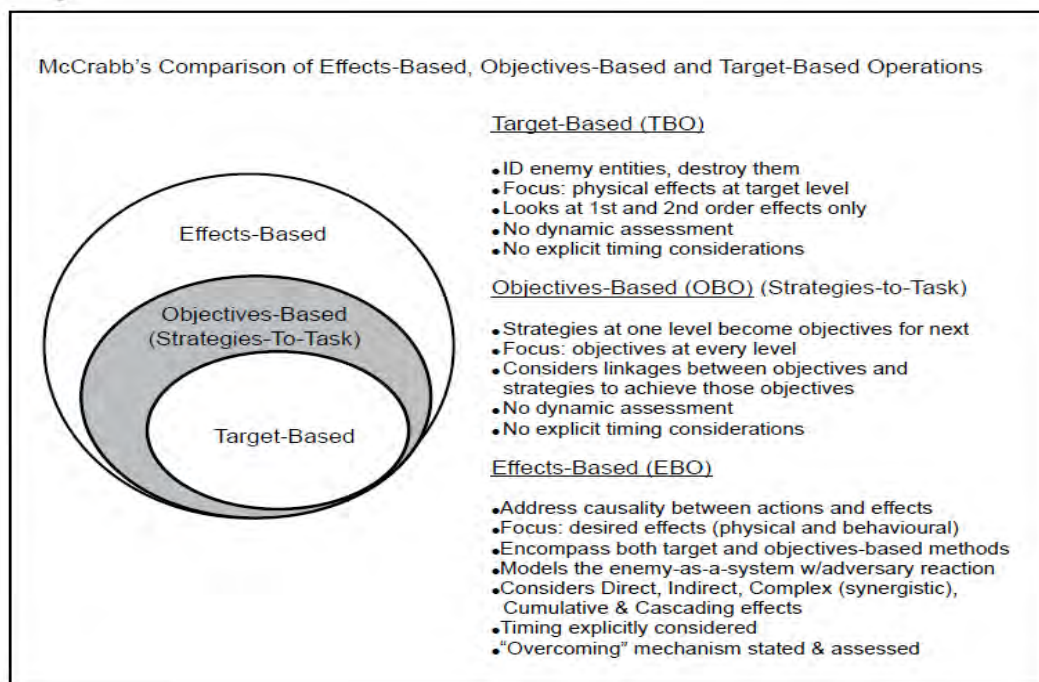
McCrabb's Comparison of Effects-Based, Objectives-Based and Target-Based Operations

Effects-Based

Objectives-Based (Strategies-To-Task)

Target-Based

Target-Based (TBO)

• ID enemy entities, destroy them
• Focus: physical effects at target level
• Looks at 1st and 2nd order effects only
• No dynamic assessment
• No explicit timing considerations

Objectives-Based (OBO) (Strategies-to-Task)

• Strategies at one level become objectives for next
• Focus: objectives at every level
• Considers linkages between objectives and strategies to achieve those objectives
• No dynamic assessment
• No explicit timing considerations

Effects-Based (EBO)

• Address causality between actions and effects
• Focus: desired effects (physical and behavioural)
• Encompass both target and objectives-based methods
• Models the enemy-as-a-system w/adversary reaction
• Considers Direct, Indirect, Complex (synergistic), Cumulative & Cascading effects
• Timing explicitly considered
• "Overcoming" mechanism stated & assessed